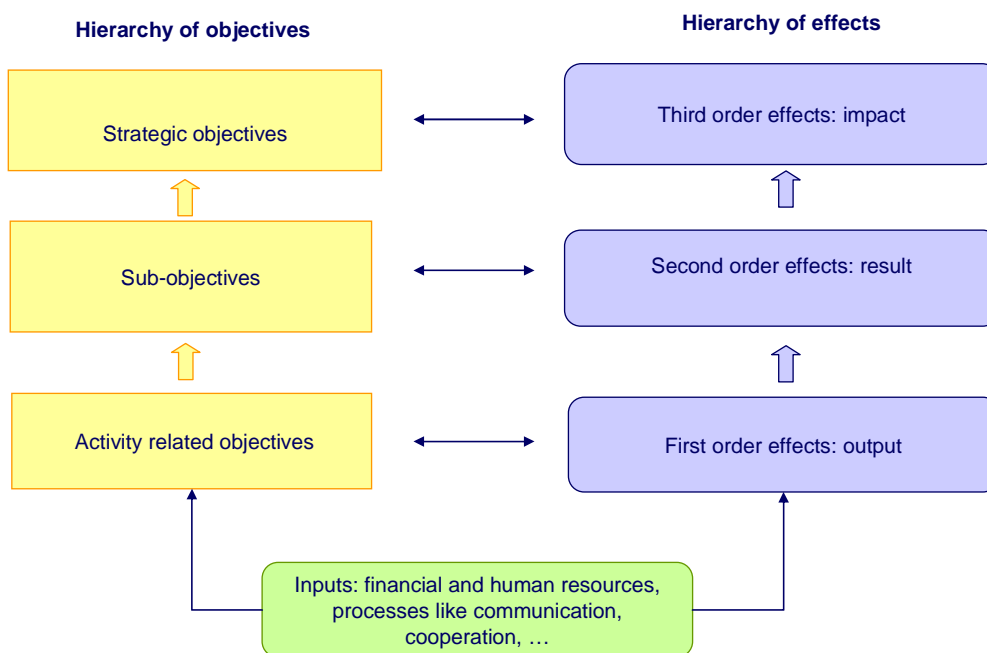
Hierarchy of objectives

Hierarchy of effects

Strategic objectives

Third order effects: impact

Sub-objectives

Second order effects: result

Activity related objectives

First order effects: output

Inputs: financial and human resources, processes like communication, cooperation, …